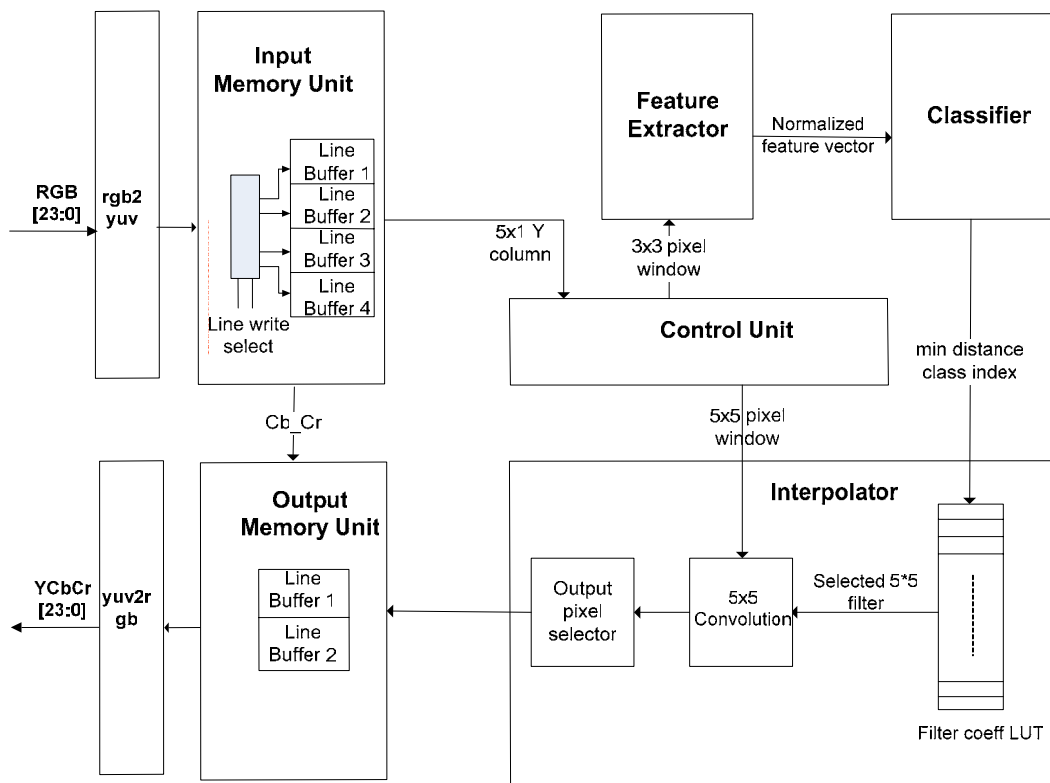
Input Memory Unit

Feature Extractor

Normalized feature vector

Classifier

RGB [23:0]

rgb2 yuv

Line Buffer 1
Line Buffer 2
Line Buffer 3
Line Buffer 4

Line write select

5x1 Y column

3x3 pixel window

Control Unit

min distance class index

Cb_Cr

5x5 pixel window

Interpolator

Output Memory Unit

YCbCr [23:0]

yuv2r gb

Line Buffer 1
Line Buffer 2

Output pixel selector

5x5 Convolution

Selected 5*5 filter

Filter coeff LUT